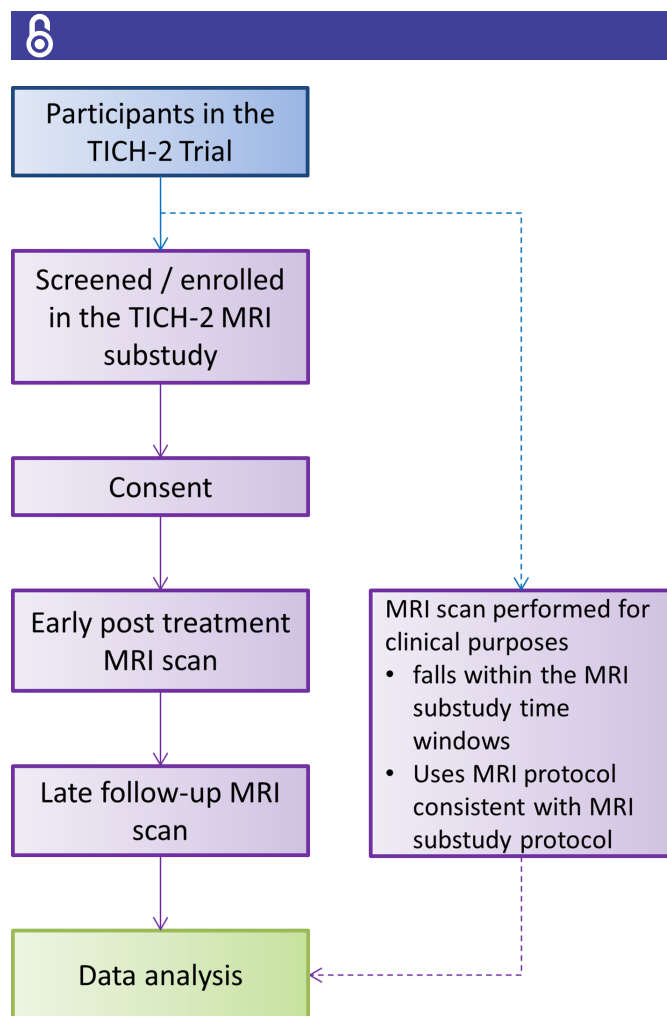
Participants in the TICH-2 Trial

Screened / enrolled in the TICH-2 MRI substudy

Consent

Early post treatment MRI scan

Late follow-up MRI scan

Data analysis

MRI scan performed for clinical purposes
• falls within the MRI substudy time windows
• Uses MRI protocol consistent with MRI substudy protocol